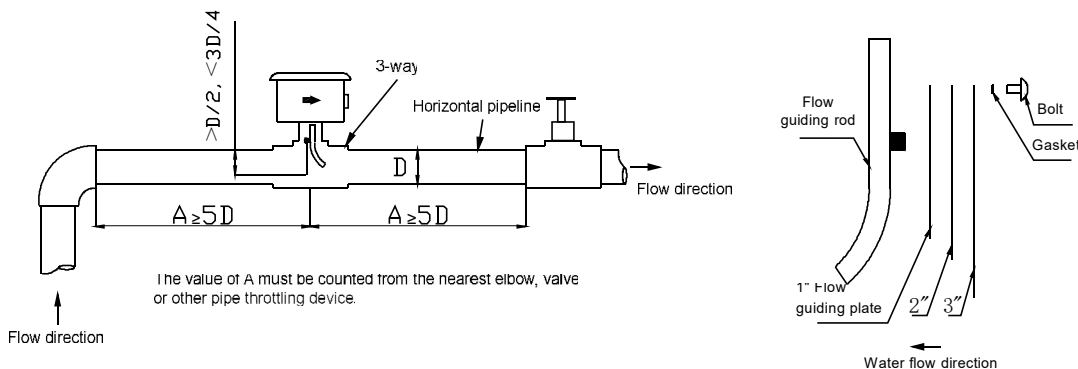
>D/2, <3D/4

3-way

Horizontal pipeline

D

Flow direction

A≥5D

A≥5D

The value of A must be counted from the nearest elbow, valve or other pipe throttling device.

Flow direction

Flow guiding rod

Bolt

Gasket

1" Flow guiding plate

2"

3"

Water flow direction